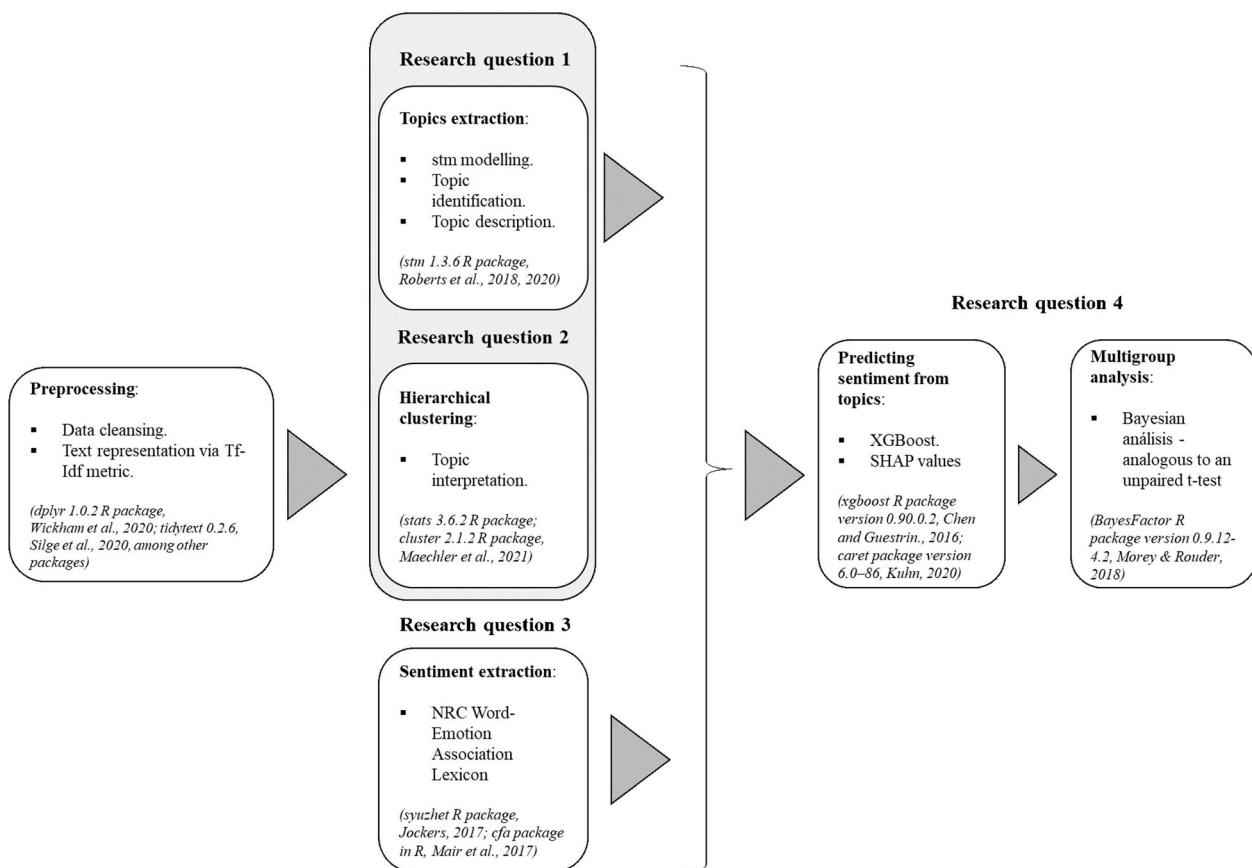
Preprocessing:

▪ Data cleansing.
▪ Text representation via Tf-Idf metric.

(dplyr 1.0.2 R package, Wickham et al., 2020; tidytext 0.2.6, Silge et al., 2020, among other packages)

Research question 1

Topics extraction:

▪ stm modelling.
▪ Topic identification.
▪ Topic description.

(stm 1.3.6 R package, Roberts et al., 2018, 2020)

Research question 2

Hierarchical clustering:

▪ Topic interpretation.

(stats 3.6.2 R package; cluster 2.1.2 R package, Maechler et al., 2021)

Research question 3

Sentiment extraction:

▪ NRC Word-Emotion Association Lexicon

(syuzhet R package, Jockers, 2017; cfa package in R, Mair et al., 2017)

Research question 4

Predicting sentiment from topics:

▪ XGBoost.
▪ SHAP values

(xgboost R package version 0.90.0.2, Chen and Guestrin., 2016; caret package version 6.0–86, Kuhn, 2020)

Multigroup analysis:

▪ Bayesian análisis - analogous to an unpaired t-test

(BayesFactor R package version 0.9.12-4.2, Morey & Rouder, 2018)